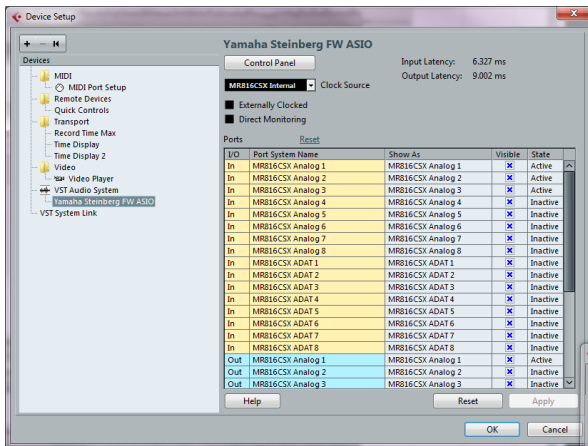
Device Setup

Devices

MIDI
MIDI Port Setup
Remote Devices
Quick Controls
Transport
Record Time Max
Time Display
Time Display 2
Video
Video Player
VST Audio System
Yamaha Steinberg FW ASIO
VST System Link

Yamaha Steinberg FW ASIO

Control Panel

Input Latency: 6.327 ms
Output Latency: 9.002 ms

MR816CSX Internal Clock Source

Externally Clocked
Direct Monitoring

Ports Reset

| I/O | Port System Name | Show As | Visible | State |
|---|---|---|---|---|
| In | MR816CSX Analog 1 | MR816CSX Analog 1 | × | Active |
| In | MR816CSX Analog 2 | MR816CSX Analog 2 | × | Active |
| In | MR816CSX Analog 3 | MR816CSX Analog 3 | × | Active |
| In | MR816CSX Analog 4 | MR816CSX Analog 4 | × | Inactive |
| In | MR816CSX Analog 5 | MR816CSX Analog 5 | × | Inactive |
| In | MR816CSX Analog 6 | MR816CSX Analog 6 | × | Inactive |
| In | MR816CSX Analog 7 | MR816CSX Analog 7 | × | Inactive |
| In | MR816CSX Analog 8 | MR816CSX Analog 8 | × | Inactive |
| In | MR816CSX ADAT 1 | MR816CSX ADAT 1 | × | Inactive |
| In | MR816CSX ADAT 2 | MR816CSX ADAT 2 | × | Inactive |
| In | MR816CSX ADAT 3 | MR816CSX ADAT 3 | × | Inactive |
| In | MR816CSX ADAT 4 | MR816CSX ADAT 4 | × | Inactive |
| In | MR816CSX ADAT 5 | MR816CSX ADAT 5 | × | Inactive |
| In | MR816CSX ADAT 6 | MR816CSX ADAT 6 | × | Inactive |
| In | MR816CSX ADAT 7 | MR816CSX ADAT 7 | × | Inactive |
| In | MR816CSX ADAT 8 | MR816CSX ADAT 8 | × | Inactive |
| Out | MR816CSX Analog 1 | MR816CSX Analog 1 | × | Active |
| Out | MR816CSX Analog 2 | MR816CSX Analog 2 | × | Inactive |
| Out | MR816CSX Analog 3 | MR816CSX Analog 3 | × | Inactive |

Help
Reset
Apply
OK
Cancel